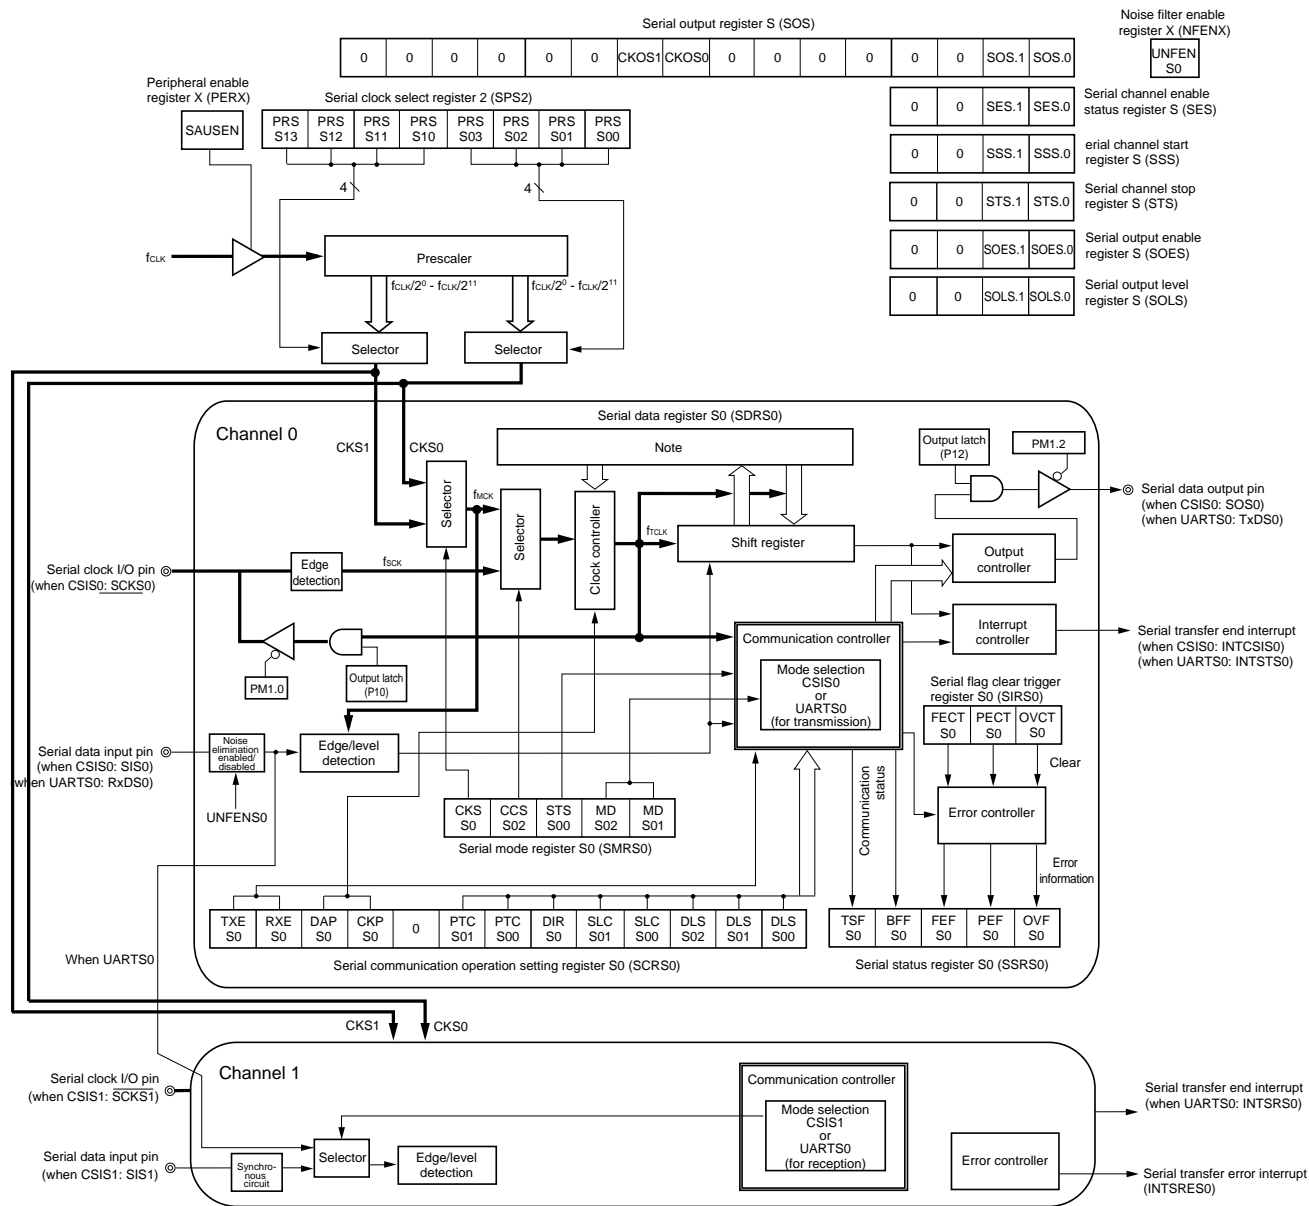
Serial output register S (SOS)

| 0 | 0 | 0 | 0 | 0 | 0 | CKOS1 | CKOS0 | 0 | 0 | 0 | 0 | 0 | 0 | SOS.1 | SOS.0 |
|---|---|---|---|---|---|---|---|---|---|---|---|---|---|---|---|

Noise filter enable register X (NFENX)

UNFEN S0

Peripheral enable register X (PERX)

SAUSEN

Serial clock select register 2 (SPS2)

| PRS S13 | PRS S12 | PRS S11 | PRS S10 | PRS S03 | PRS S02 | PRS S01 | PRS S00 |
|---|---|---|---|---|---|---|---|

4

4

| 0 | 0 | SES.1 | SES.0 |
|---|---|---|---|

Serial channel enable status register S (SES)

| 0 | 0 | SSS.1 | SSS.0 |
|---|---|---|---|

erial channel start register S (SSS)

| 0 | 0 | STS.1 | STS.0 |
|---|---|---|---|

Serial channel stop register S (STS)

| 0 | 0 | SOES.1 | SOES.0 |
|---|---|---|---|

Serial output enable register S (SOES)

| 0 | 0 | SOLS.1 | SOLS.0 |
|---|---|---|---|

Serial output level register S (SOLS)

$f_{CLK}$

Prescaler

$f_{CLK}/2^0$ - $f_{CLK}/2^{11}$

$f_{CLK}/2^0$ - $f_{CLK}/2^{11}$

Selector

Selector

Serial data register S0 (SDRS0)

Channel 0

CKS1

CKS0

Note

Output latch (P12)

PM1.2

Serial data output pin (when CSIS0: SOS0) (when UARTS0: TxDS0)

Selector

$f_{MCK}$

Selector

Clock controller

$f_{TCLK}$

Shift register

Serial clock I/O pin (when CSIS0: $\overline{SCKS0}$)

Edge detection

$f_{SCK}$

Output controller

Interrupt controller

Communication controller

Serial transfer end interrupt (when CSIS0: INTCSIS0) (when UARTS0: INTSTS0)

PM1.0

Output latch (P10)

Mode selection CSIS0 or UARTS0 (for transmission)

Serial flag clear trigger register S0 (SIRS0)

| FECT S0 | PECT S0 | OVCT S0 |
|---|---|---|

Clear

Serial data input pin (when CSIS0: SIS0) (when UARTS0: RxDS0)

Noise elimination enabled/ disabled

Edge/level detection

UNFENS0

| CKS S0 | CCS S02 | STS S00 | MD S02 | MD S01 |
|---|---|---|---|---|

Serial mode register S0 (SMRS0)

Communication status

Error controller

Error information

| TXE S0 | RXE S0 | DAP S0 | CKP S0 | 0 | PTC S01 | PTC S00 | DIR S0 | SLC S01 | SLC S00 | DLS S02 | DLS S01 | DLS S00 |
|---|---|---|---|---|---|---|---|---|---|---|---|---|

Serial communication operation setting register S0 (SCRS0)

| TSF S0 | BFF S0 | FEF S0 | PEF S0 | OVF S0 |
|---|---|---|---|---|

Serial status register S0 (SSRS0)

When UARTS0

CKS1

CKS0

Channel 1

Serial clock I/O pin (when CSIS1: $\overline{SCKS1}$)

Communication controller

Mode selection CSIS1 or UARTS0 (for reception)

Serial transfer end interrupt (when UARTS0: INTSRS0)

Serial data input pin (when CSIS1: SIS1)

Synchronous circuit

Selector

Edge/level detection

Error controller

Serial transfer error interrupt (INTSRES0)